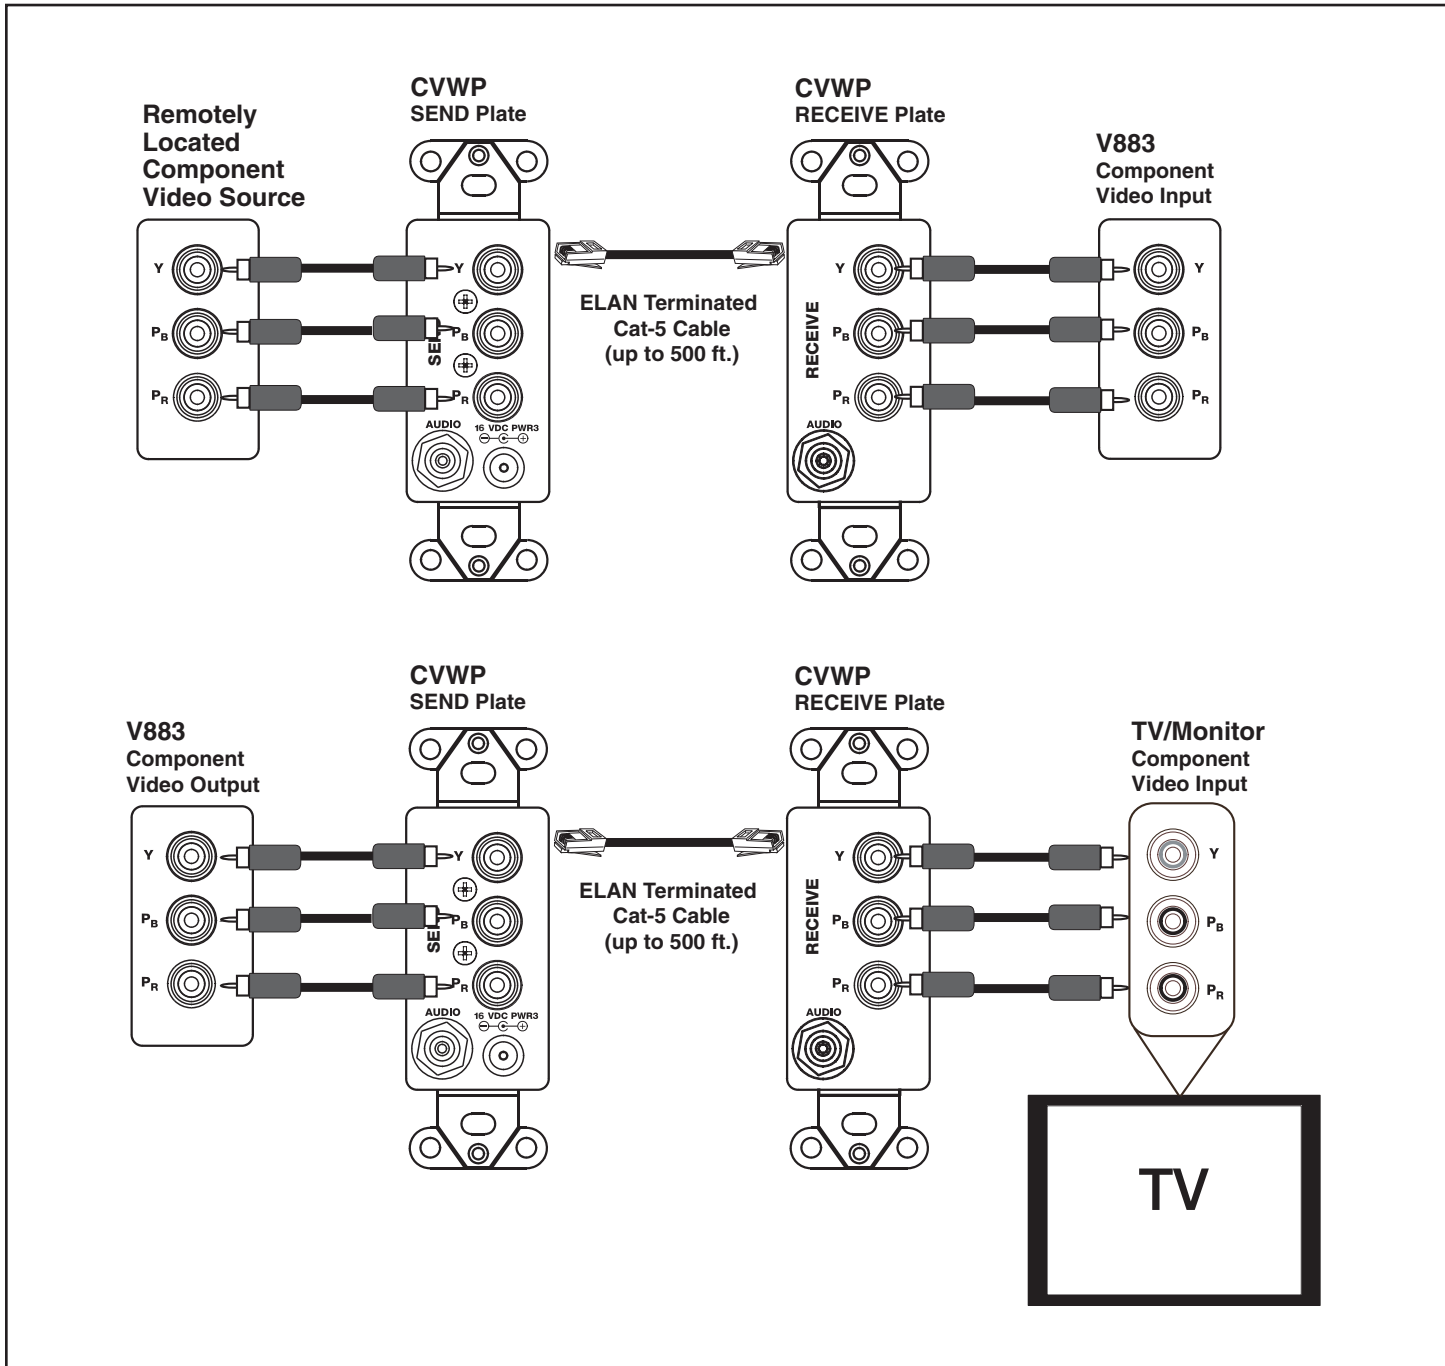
Remotely Located Component Video Source

Y
$P_B$
$P_R$

CVWP
SEND Plate

Y
$P_B$
$P_R$
SEND
AUDIO
16 VDC PWR3

ELAN Terminated Cat-5 Cable (up to 500 ft.)

CVWP
RECEIVE Plate

RECEIVE
Y
$P_B$
$P_R$
AUDIO

V883
Component Video Input

Y
$P_B$
$P_R$

V883
Component Video Output

Y
$P_B$
$P_R$

CVWP
SEND Plate

Y
$P_B$
$P_R$
SEND
AUDIO
16 VDC PWR3

ELAN Terminated Cat-5 Cable (up to 500 ft.)

CVWP
RECEIVE Plate

RECEIVE
Y
$P_B$
$P_R$
AUDIO

TV/Monitor
Component Video Input

Y
$P_B$
$P_R$

TV